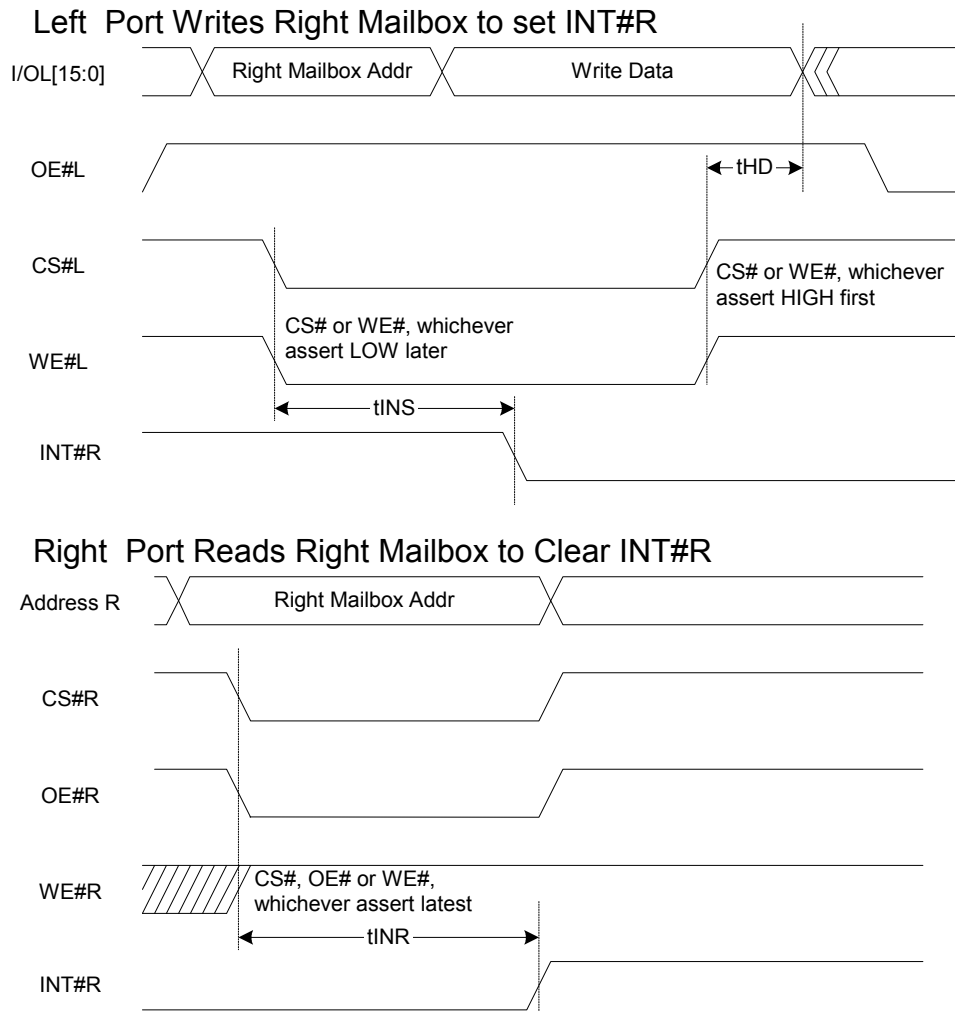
Left Port Writes Right Mailbox to set INT#R

I/OL[15:0]

Right Mailbox Addr

Write Data

OE#L

tHD

CS#L

CS# or WE#, whichever assert HIGH first

CS# or WE#, whichever assert LOW later

WE#L

tINS

INT#R

Right Port Reads Right Mailbox to Clear INT#R

Address R

Right Mailbox Addr

CS#R

OE#R

WE#R

CS#, OE# or WE#, whichever assert latest

tINR

INT#R